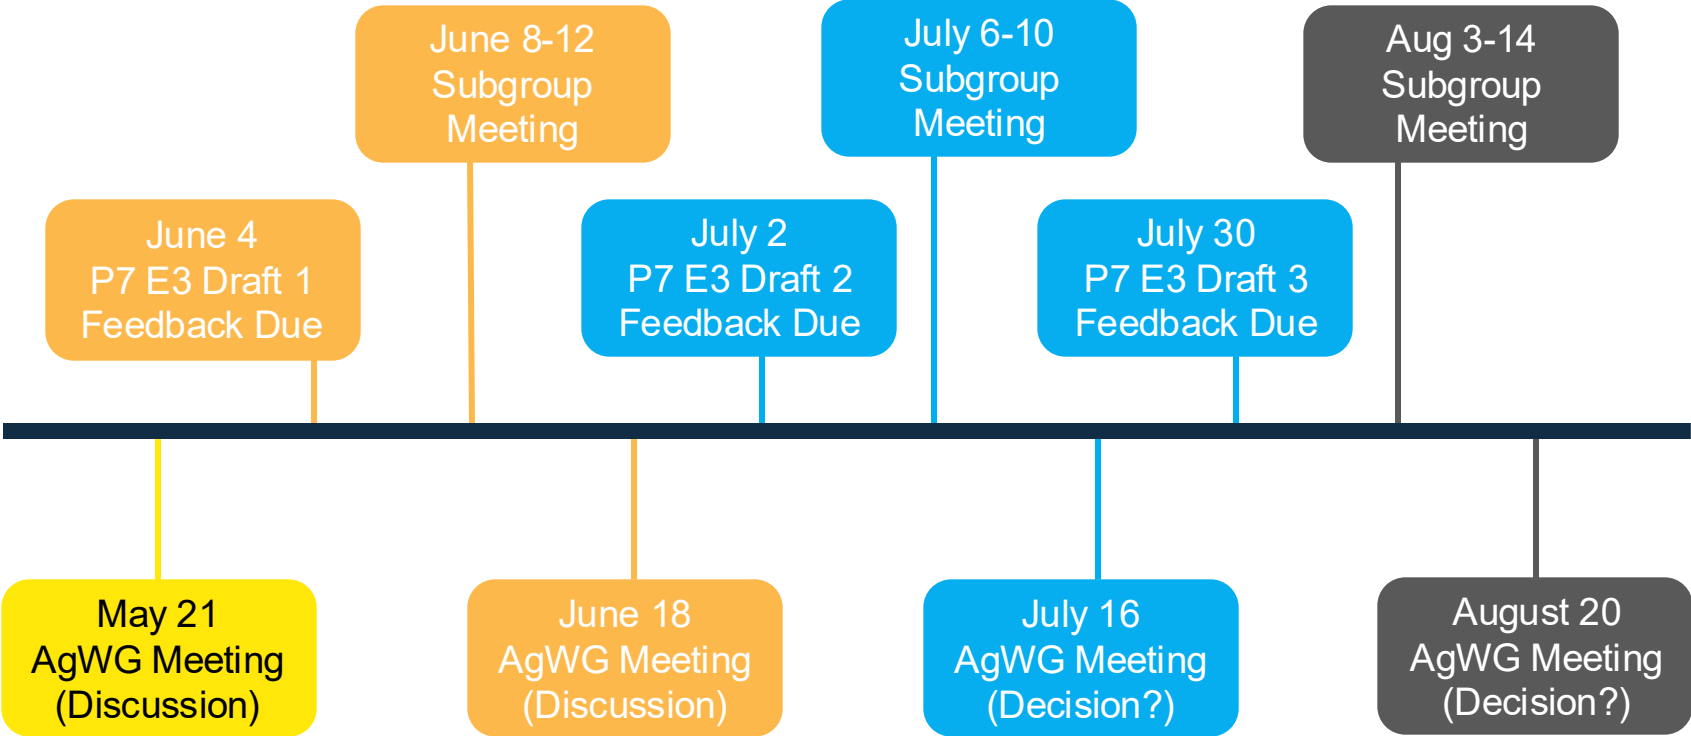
June 8-12
Subgroup
Meeting

July 6-10
Subgroup
Meeting

Aug 3-14
Subgroup
Meeting

June 4
P7 E3 Draft 1
Feedback Due

July 2
P7 E3 Draft 2
Feedback Due

July 30
P7 E3 Draft 3
Feedback Due

May 21
AgWG Meeting
(Discussion)

June 18
AgWG Meeting
(Discussion)

July 16
AgWG Meeting
(Decision?)

August 20
AgWG Meeting
(Decision?)